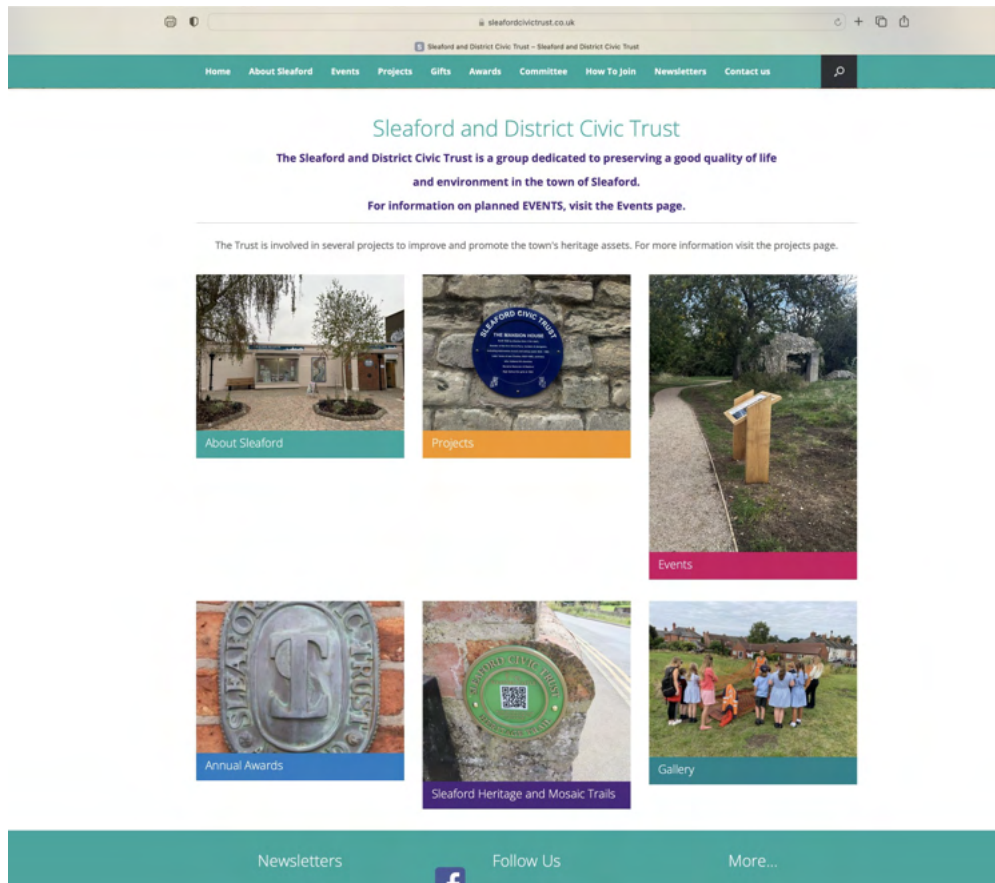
sleafordcivictrust.co.uk

Sleaford and District Civic Trust – Sleaford and District Civic Trust

Home About Sleaford Events Projects Gifts Awards Committee How To Join Newsletters Contact us

Sleaford and District Civic Trust

The Sleaford and District Civic Trust is a group dedicated to preserving a good quality of life and environment in the town of Sleaford.

For information on planned EVENTS, visit the Events page.

The Trust is involved in several projects to improve and promote the town's heritage assets. For more information visit the projects page.

SLEAFORD CIVIC TRUST
THE MANSION HOUSE
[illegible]

About Sleaford

Projects

Events

SLEAFORD CIVIC TRUST

Annual Awards

SLEAFORD CIVIC TRUST

Sleaford Heritage and Mosaic Trails

Gallery

Newsletters

Follow Us

More...